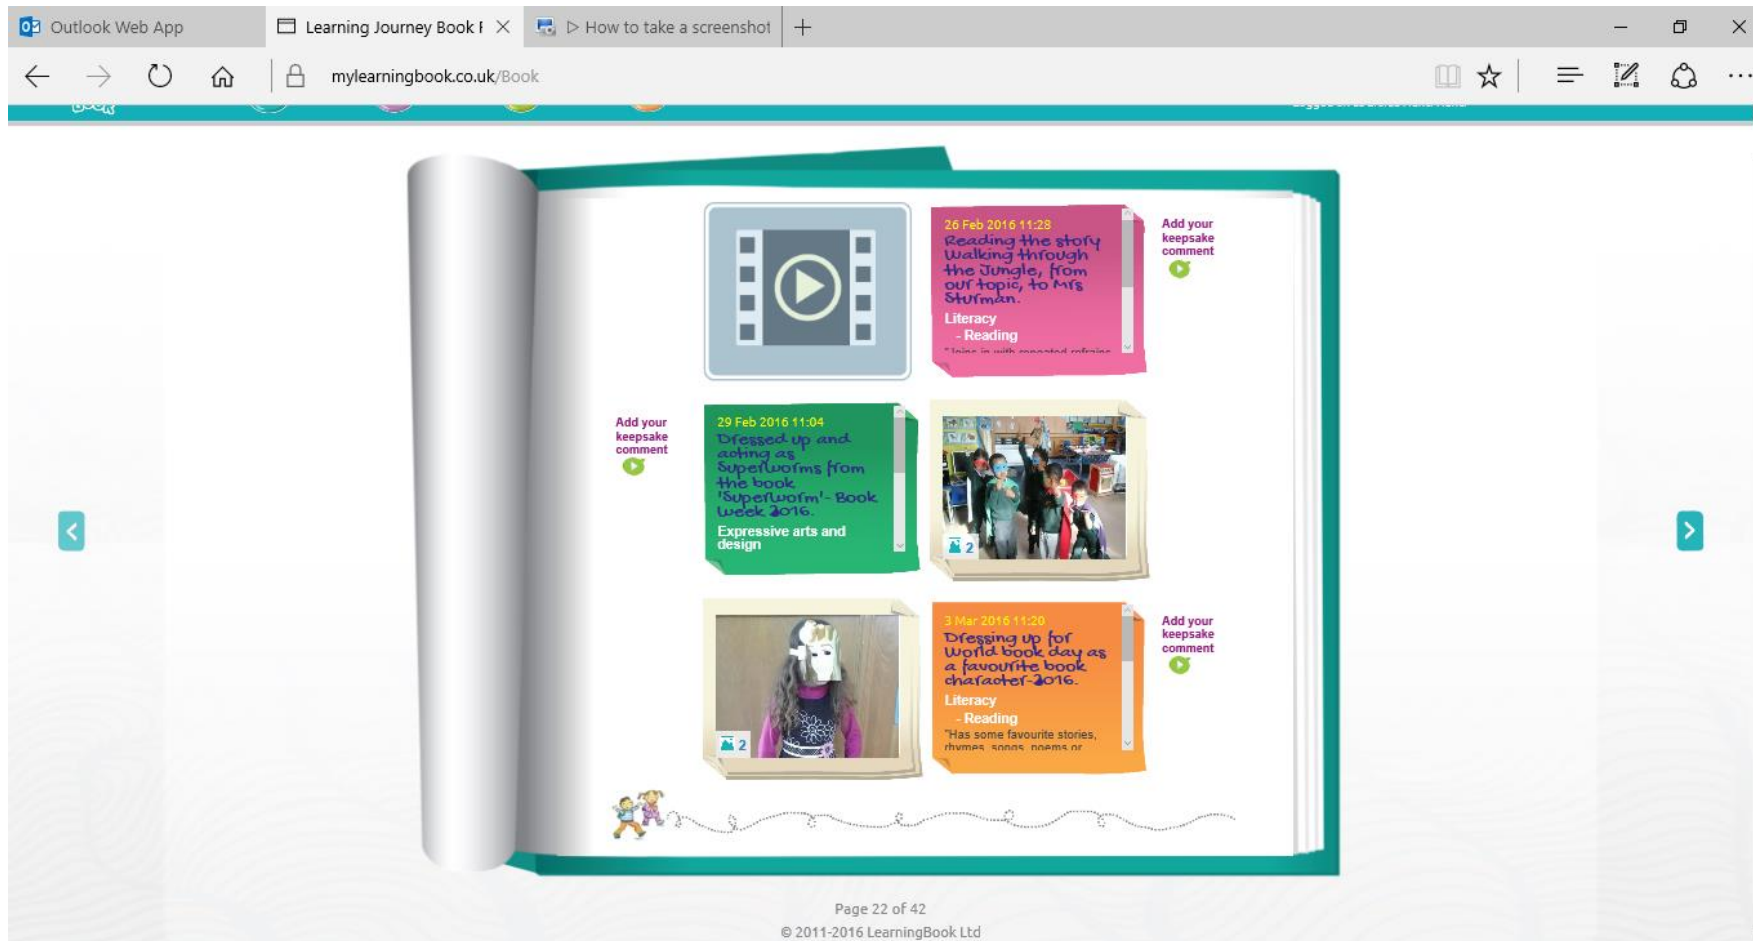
Outlook Web App
Learning Journey Book I
How to take a screenshot

mylearningbook.co.uk/Book

26 Feb 2016 11:28
Reading the story Walking through the Jungle, from our topic, to Mrs Sturman.
Literacy
- Reading
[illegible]

Add your keepsake comment

Add your keepsake comment

29 Feb 2016 11:04
Dressed up and acting as Superworms from the book 'Superworm'- Book week 2016.
Expressive arts and design

2

2

3 Mar 2016 11:20
Dressing up for World book day as a favourite book character-2016.
Literacy
- Reading
"Has some favourite stories, rhymes, songs, poems or

Add your keepsake comment

Page 22 of 42
© 2011-2016 LearningBook Ltd